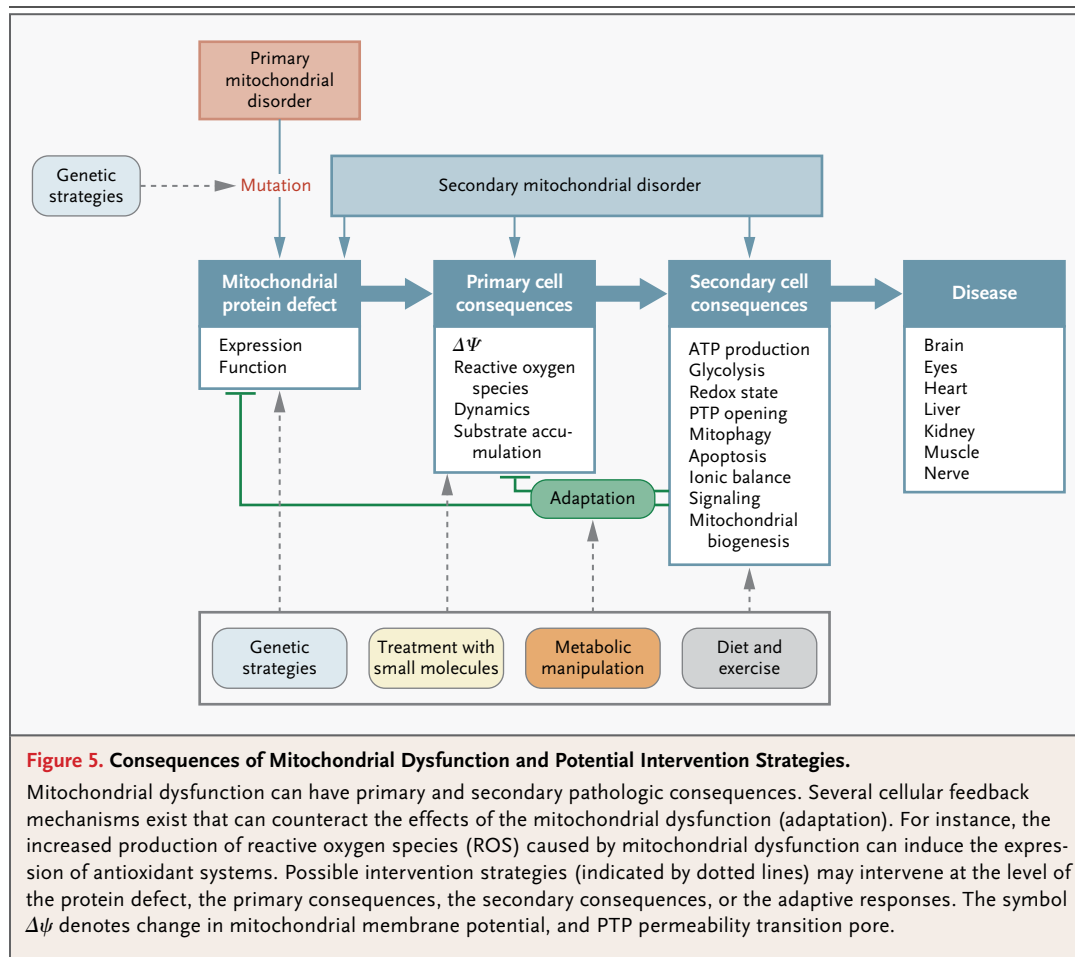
Primary mitochondrial disorder

Genetic strategies

Mutation

Secondary mitochondrial disorder

Mitochondrial protein defect

Expression
Function

Primary cell consequences

$\Delta\Psi$
Reactive oxygen species
Dynamics
Substrate accumulation

Secondary cell consequences

ATP production
Glycolysis
Redox state
PTP opening
Mitophagy
Apoptosis
Ionic balance
Signaling
Mitochondrial biogenesis

Disease

Brain
Eyes
Heart
Liver
Kidney
Muscle
Nerve

Adaptation

Genetic strategies

Treatment with small molecules

Metabolic manipulation

Diet and exercise

Figure 5. Consequences of Mitochondrial Dysfunction and Potential Intervention Strategies.

Mitochondrial dysfunction can have primary and secondary pathologic consequences. Several cellular feedback mechanisms exist that can counteract the effects of the mitochondrial dysfunction (adaptation). For instance, the increased production of reactive oxygen species (ROS) caused by mitochondrial dysfunction can induce the expression of antioxidant systems. Possible intervention strategies (indicated by dotted lines) may intervene at the level of the protein defect, the primary consequences, the secondary consequences, or the adaptive responses. The symbol $\Delta\psi$ denotes change in mitochondrial membrane potential, and PTP permeability transition pore.